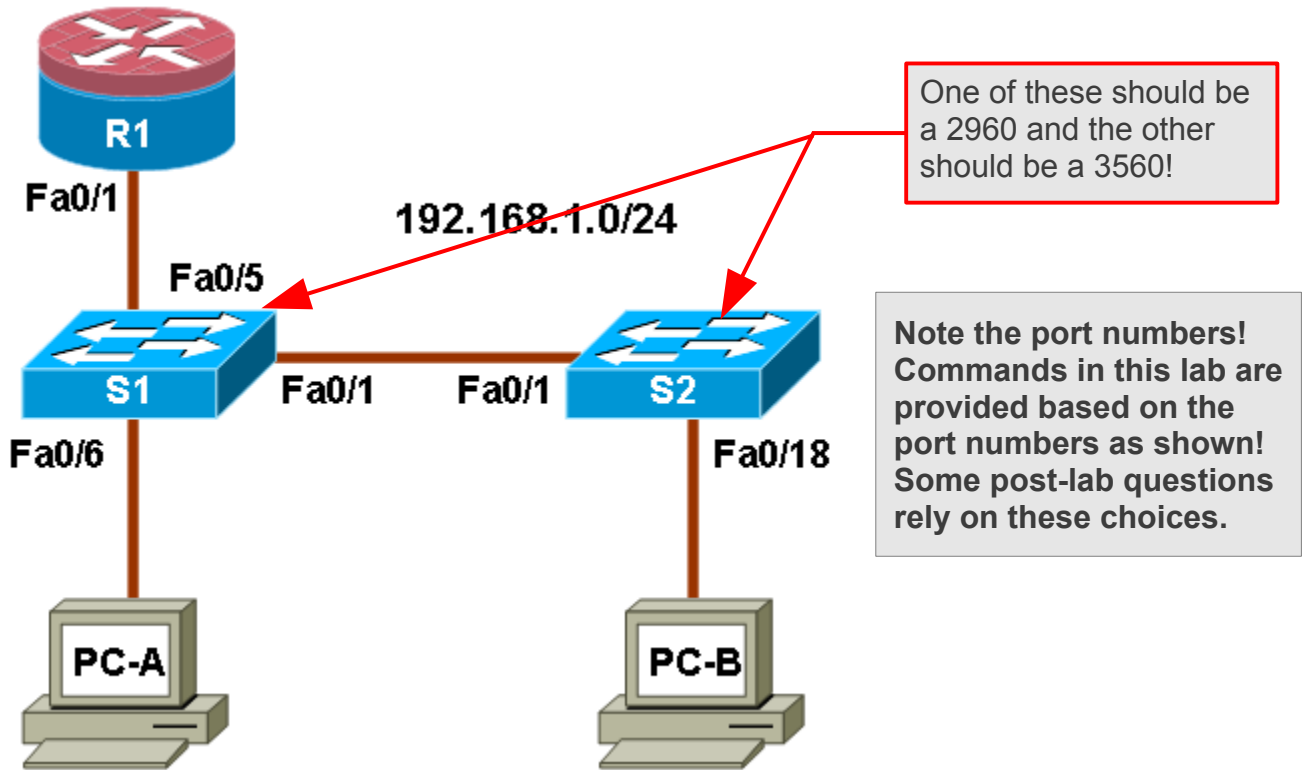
R1

Fa0/1

192.168.1.0/24

One of these should be a 2960 and the other should be a 3560!

Fa0/5

S1

Fa0/1

Fa0/1

S2

Note the port numbers! Commands in this lab are provided based on the port numbers as shown! Some post-lab questions rely on these choices.

Fa0/6

Fa0/18

PC-A

PC-B